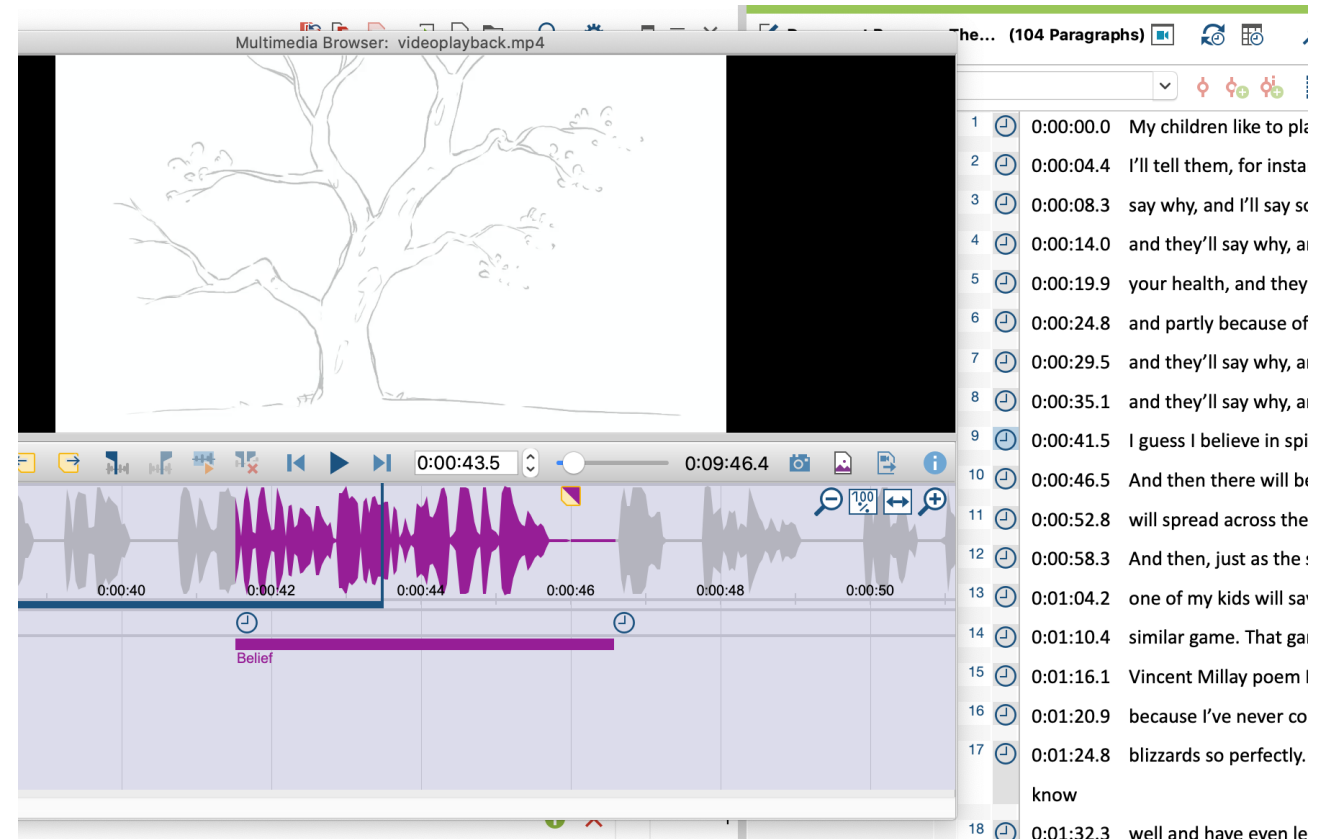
Multimedia Browser: videoplayback.mp4

0:00:43.5

0:09:46.4

0:00:40
0:00:42
0:00:44
0:00:46
0:00:48
0:00:50

Belief

The... (104 Paragraphs)

| | | |
|---|---|---|
| 1 | 0:00:00.0 | My children like to pla |
| 2 | 0:00:04.4 | I'll tell them, for insta |
| 3 | 0:00:08.3 | say why, and I'll say so |
| 4 | 0:00:14.0 | and they'll say why, ar |
| 5 | 0:00:19.9 | your health, and they |
| 6 | 0:00:24.8 | and partly because of |
| 7 | 0:00:29.5 | and they'll say why, ar |
| 8 | 0:00:35.1 | and they'll say why, ar |
| 9 | 0:00:41.5 | I guess I believe in spi |
| 10 | 0:00:46.5 | And then there will be |
| 11 | 0:00:52.8 | will spread across the |
| 12 | 0:00:58.3 | And then, just as the s |
| 13 | 0:01:04.2 | one of my kids will say |
| 14 | 0:01:10.4 | similar game. That ga |
| 15 | 0:01:16.1 | Vincent Millay poem I |
| 16 | 0:01:20.9 | because I've never co |
| 17 | 0:01:24.8 | blizzards so perfectly. know |
| 18 | 0:01:32.3 | well and have even le |